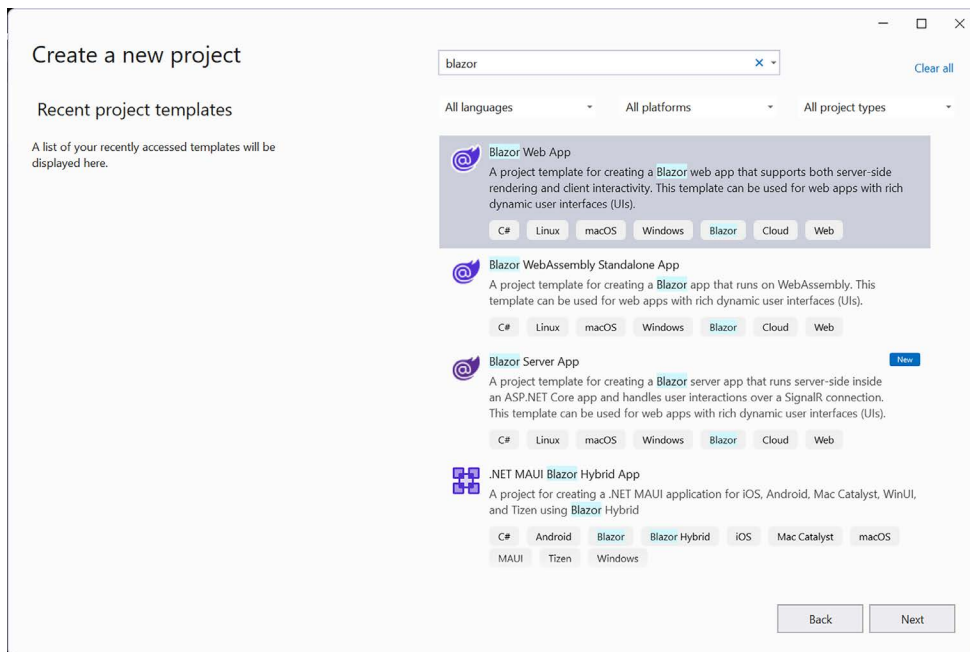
Create a new project

Recent project templates

A list of your recently accessed templates will be displayed here.

blazor

Clear all

All languages

All platforms

All project types

Blazor Web App
A project template for creating a Blazor web app that supports both server-side rendering and client interactivity. This template can be used for web apps with rich dynamic user interfaces (UIs).
C# Linux macOS Windows Blazor Cloud Web

Blazor WebAssembly Standalone App
A project template for creating a Blazor app that runs on WebAssembly. This template can be used for web apps with rich dynamic user interfaces (UIs).
C# Linux macOS Windows Blazor Cloud Web

Blazor Server App
New
A project template for creating a Blazor server app that runs server-side inside an ASP.NET Core app and handles user interactions over a SignalR connection. This template can be used for web apps with rich dynamic user interfaces (UIs).
C# Linux macOS Windows Blazor Cloud Web

.NET MAUI Blazor Hybrid App
A project for creating a .NET MAUI application for iOS, Android, Mac Catalyst, WinUI, and Tizen using Blazor Hybrid
C# Android Blazor Blazor Hybrid iOS Mac Catalyst macOS MAUI Tizen Windows

Back Next